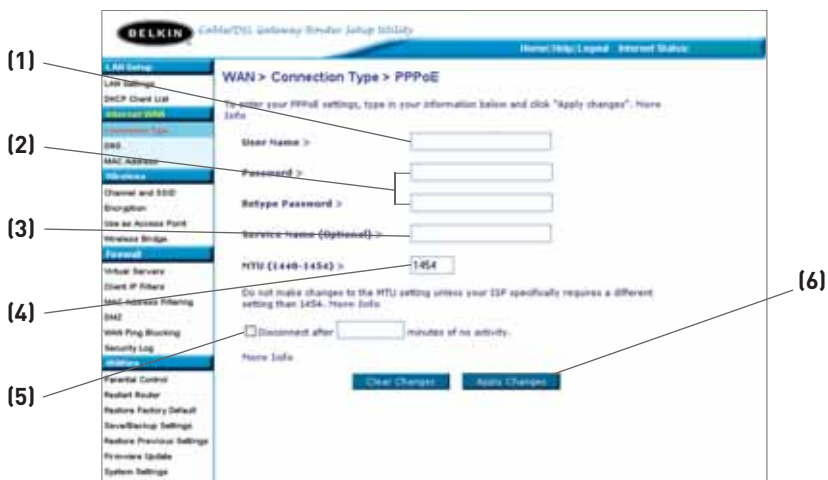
BELKIN Cable/DSL Gateway Router Setup Utility

Home | Help | Logout Internet Status:

LAN Setup
LAN Settings
DHCP Client List
Internet WAN
Connection Type
DNS
MAC Address
Wireless
Channel and SSID
Encryption
Use as Access Point
Wireless Bridge
Firewall
Virtual Servers
Client IP Filters
MAC Address Filtering
DMZ
WAN Ping Blocking
Security Log
Utilities
Parental Control
Restart Router
Restore Factory Default
Save/Backup Settings
Restore Previous Settings
Firmware Update
System Settings

WAN > Connection Type > PPPoE

To enter your PPPoE settings, type in your information below and click "Apply changes". More Info

User Name >

Password >

Retype Password >

Service Name (Optional) >

MTU (1440-1454) > 1454

Do not make changes to the MTU setting unless your ISP specifically requires a different setting than 1454. More Info

Disconnect after minutes of no activity.

More Info

Clear Changes Apply Changes

(1)
(2)
(3)
(4)
(5)
(6)